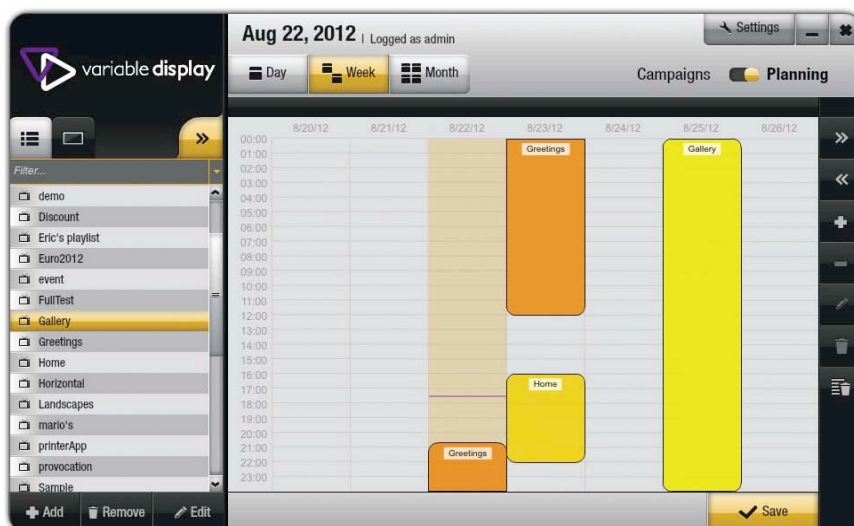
variable display

Aug 22, 2012 | Logged as admin

Settings

Day
Week
Month

Campaigns
Planning

Filter...
demo
Discount
Eric's playlist
Euro2012
event
FullTest
Gallery
Greetings
Home
Horizontal
Landscapes
mario's
printerApp
provocation
Sample

Add
Remove
Edit

| | 8/20/12 | 8/21/12 | 8/22/12 | 8/23/12 | 8/24/12 | 8/25/12 | 8/26/12 |
|---|---|---|---|---|---|---|---|
| 00:00 | | | | | | | |
| 01:00 | | | | Greetings | | Gallery | |
| 02:00 | | | | | | | |
| 03:00 | | | | | | | |
| 04:00 | | | | | | | |
| 05:00 | | | | | | | |
| 06:00 | | | | | | | |
| 07:00 | | | | | | | |
| 08:00 | | | | | | | |
| 09:00 | | | | | | | |
| 10:00 | | | | | | | |
| 11:00 | | | | | | | |
| 12:00 | | | | | | | |
| 13:00 | | | | | | | |
| 14:00 | | | | | | | |
| 15:00 | | | | | | | |
| 16:00 | | | | Home | | | |
| 17:00 | | | | | | | |
| 18:00 | | | | | | | |
| 19:00 | | | | | | | |
| 20:00 | | | | | | | |
| 21:00 | | | Greetings | | | | |
| 22:00 | | | | | | | |
| 23:00 | | | | | | | |

Save